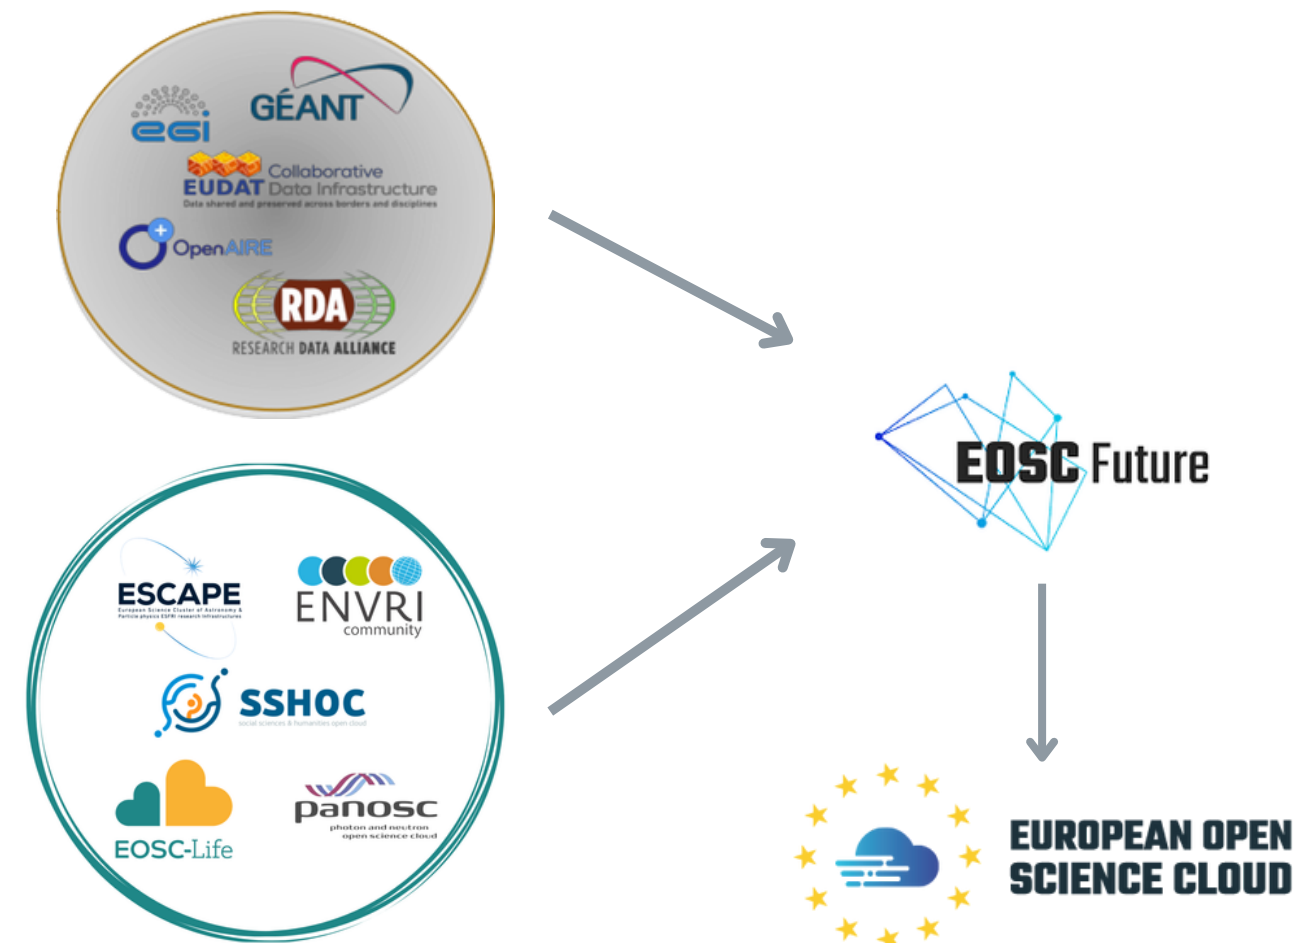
egi
GÉANT
EUDAT Collaborative Data Infrastructure
Data shared and preserved across borders and disciplines
OpenAIRE
RDA
RESEARCH DATA ALLIANCE

ESCAPE
European Science Cluster of Astronomy & Particle physics ESFRI research Infrastructures
ENVRI community
SSHOC
social sciences & humanities open cloud
EOSC-Life
panosc
photon and neutron open science cloud

EOSC Future

EUROPEAN OPEN SCIENCE CLOUD